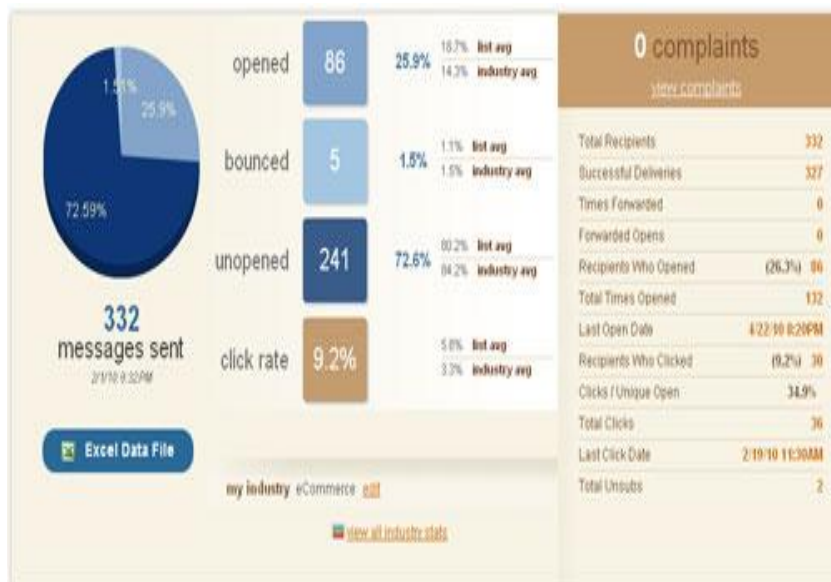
1.5% 25.9% 72.59%

332
messages sent
2/19/10 9:32PM

Excel Data File

| | | | |
|---|---|---|---|
| opened | 86 | 25.9% | 16.7% list avg / 14.3% industry avg |
| bounced | 5 | 1.5% | 1.1% list avg / 1.5% industry avg |
| unopened | 241 | 72.6% | 80.2% list avg / 84.2% industry avg |
| click rate | 9.2% | | 5.8% list avg / 3.3% industry avg |

my industry eCommerce edit

view all industry stats

0 complaints
view complaints

| | |
|---|---|
| Total Recipients | 332 |
| Successful Deliveries | 327 |
| Times Forwarded | 0 |
| Forwarded Opens | 0 |
| Recipients Who Opened | (26.3%) 86 |
| Total Times Opened | 132 |
| Last Open Date | 4/22/10 8:20PM |
| Recipients Who Clicked | (9.2%) 30 |
| Clicks / Unique Open | 34.9% |
| Total Clicks | 36 |
| Last Click Date | 2/19/10 11:30AM |
| Total Unsubs | 2 |